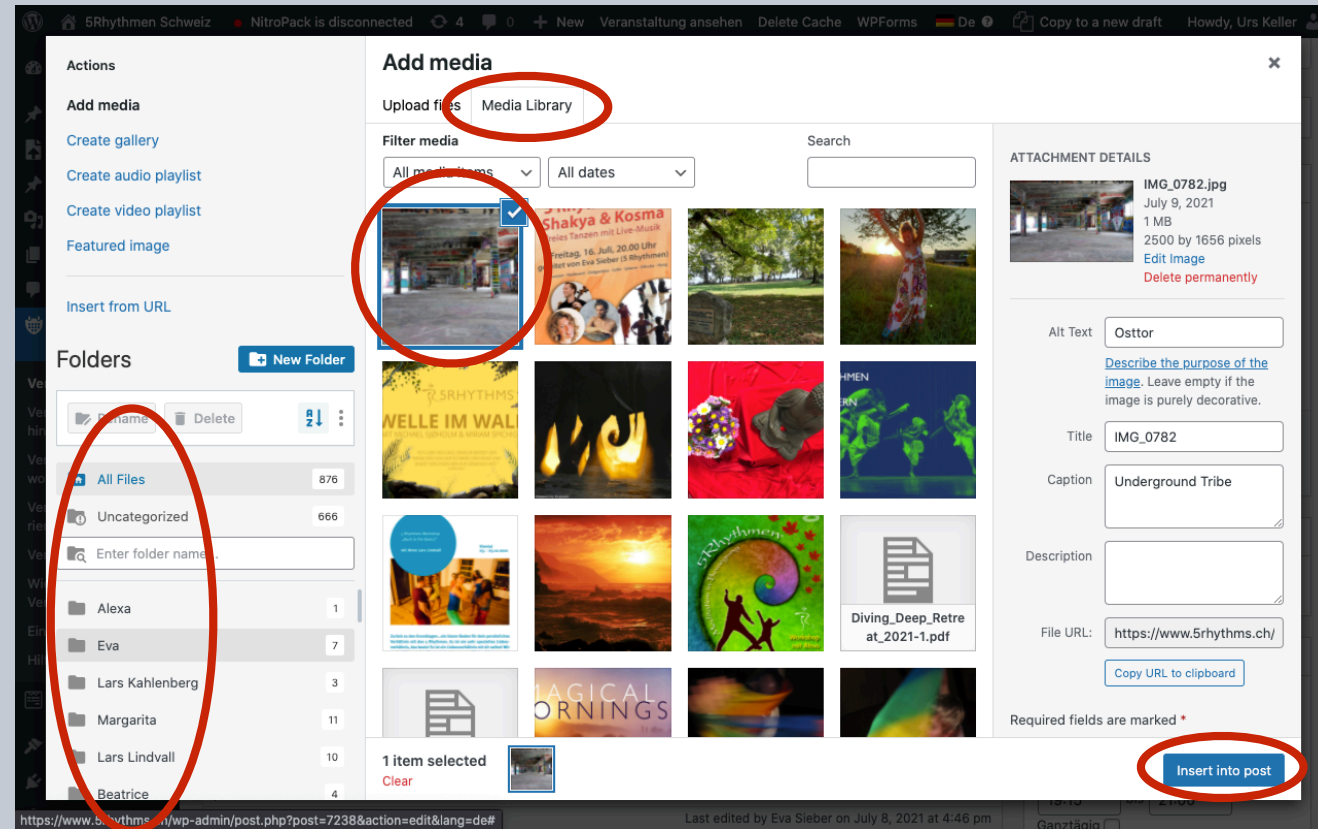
5Rhythmen Schweiz NitroPack is disconnected 4 0 New Veranstaltung ansehen Delete Cache WPForms De Copy to a new draft Howdy, Urs Keller

Actions

Add media

Create gallery

Create audio playlist

Create video playlist

Featured image

Insert from URL

Folders

New Folder

Rename Delete

All Files 876

Uncategorized 666

Enter folder name...

Alexa 1

Eva 7

Lars Kahlenberg 3

Margarita 11

Lars Lindvall 10

Beatrice 4

Add media

Upload files Media Library

Filter media

All media items All dates

Search

Shakya & Kosma

freies Tanzen mit Live-Musik

Freitag, 16. Juli, 20.00 Uhr

geleitet von Eva Sieber (5 Rhythmen)

5RHYTHMS

WELLE IM WALD

RHYTHMEN

Diving_Deep_Retreat_2021-1.pdf

MAGICAL MORNINGS

1 item selected

Clear

ATTACHMENT DETAILS

IMG_0782.jpg

July 9, 2021

1 MB

2500 by 1656 pixels

Edit Image

Delete permanently

Alt Text Osttor

Describe the purpose of the image. Leave empty if the image is purely decorative.

Title IMG_0782

Caption Underground Tribe

Description

File URL: https://www.5rhythms.ch/

Copy URL to clipboard

Required fields are marked *

Insert into post

https://www.5rhythms.ch/wp-admin/post.php?post=7238&action=edit&lang=de#

Last edited by Eva Sieber on July 8, 2021 at 4:46 pm

Ganztägig